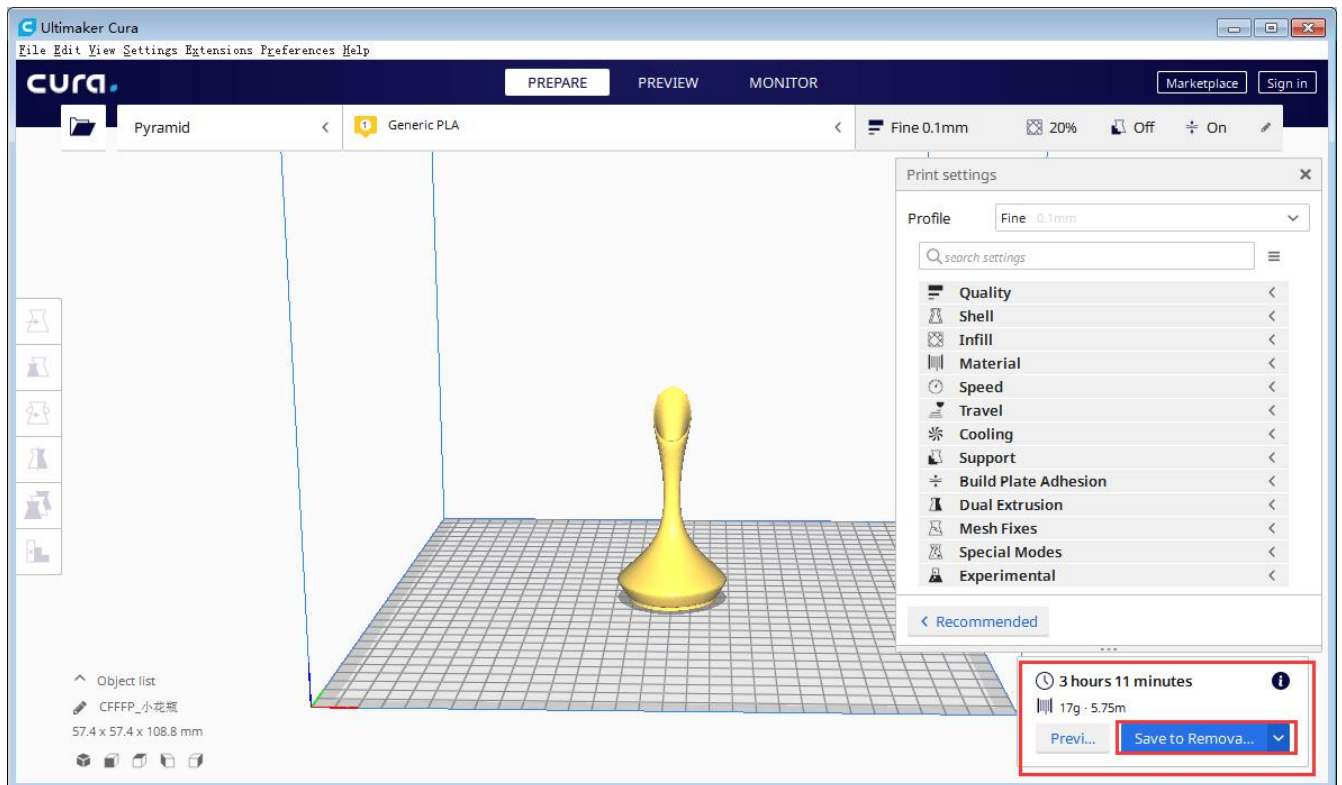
Ultimaker Cura
File Edit View Settings Extensions Preferences Help
cura.
PREPARE PREVIEW MONITOR
Marketplace Sign in
Pyramid
1 Generic PLA
Fine 0.1mm 20% Off On
Print settings
Profile Fine 0.1mm
search settings
Quality
Shell
Infill
Material
Speed
Travel
Cooling
Support
Build Plate Adhesion
Dual Extrusion
Mesh Fixes
Special Modes
Experimental
Recommended
Object list
CFFFP_小花瓶
57.4 x 57.4 x 108.8 mm
3 hours 11 minutes
17g · 5.75m
Previ...
Save to Remova...